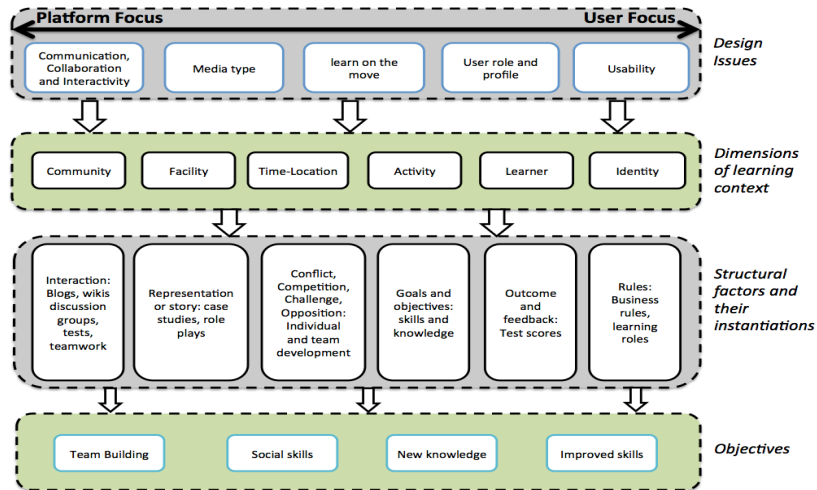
Platform Focus

User Focus

Communication, Collaboration and Interactivity

Media type

learn on the move

User role and profile

Usability

Design Issues

Community

Facility

Time-Location

Activity

Learner

Identity

Dimensions of learning context

Interaction: Blogs, wikis discussion groups, tests, teamwork

Representation or story: case studies, role plays

Conflict, Competition, Challenge, Opposition: Individual and team development

Goals and objectives: skills and knowledge

Outcome and feedback: Test scores

Rules: Business rules, learning roles

Structural factors and their instantiations

Team Building

Social skills

New knowledge

Improved skills

Objectives